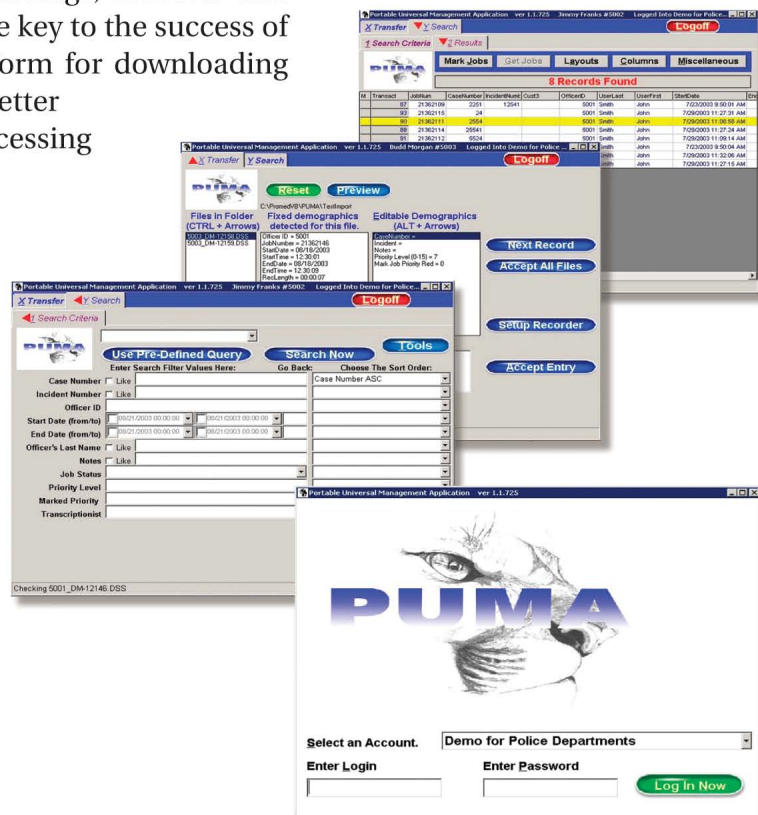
e key to the success of
orm for downloading
etter
cessing

Portable Universal Management Application ver 1.1.725 Jimmy Franks #5002 Logged Into Demo for Police...
X Transfer Y Search
Logoff
1 Search Criteria 2 Results
PUMA
Mark Jobs Get Jobs Layouts Columns Miscellaneous
8 Records Found

| M | Transact | JobNum | CaseNumber | IncidentNum | Cust3 | OfficerID | UserLast | UserFirst | StartDate |
|---|---|---|---|---|---|---|---|---|---|
| | 87 | 21362109 | 2251 | 12541 | | 5001 | Smith | John | 7/23/2003 9:50:01 AM |
| | 93 | 21362115 | 24 | | | 5001 | Smith | John | 7/29/2003 11:27:31 AM |
| | 90 | 21362111 | 2554 | | | 5001 | Smith | John | 7/29/2003 11:06:56 AM |
| | 88 | 21362114 | 25541 | | | 5001 | Smith | John | 7/29/2003 11:27:24 AM |
| | 91 | 21362112 | 9524 | | | 5001 | Smith | John | 7/29/2003 11:09:14 AM |
| | | | | | | | mith | John | 7/23/2003 9:50:04 AM |
| | | | | | | | mith | John | 7/29/2003 11:32:06 AM |
| | | | | | | | mith | John | 7/29/2003 11:27:15 AM |

Portable Universal Management Application ver 1.1.725 Budd Morgan #5003 Logged Into Demo for Police...
X Transfer Y Search
Logoff
PUMA
Reset Preview
C:\PromedVB\PUMA\TestImport
Files in Folder (CTRL + Arrows)
Fixed demographics detected for this file.
Editable Demographics (ALT + Arrows)
5003_DM-12158.DSS
5003_DM-12159.DSS
Officer ID = 5001
JobNumber = 21362146
StartDate = 08/18/2003
StartTime = 12:30:01
EndDate = 08/18/2003
EndTime = 12:30:09
RecLength = 00:00:07
CaseNumber =
Incident =
Notes =
Priority Level (0-15) = 7
Mark Job Priority Red = 0
Next Record
Accept All Files
Setup Recorder
Accept Entry

Portable Universal Management Application ver 1.1.725 Jimmy Franks #5002 Logged Into Demo for Police...
X Transfer Y Search
Logoff
1 Search Criteria
PUMA
Use Pre-Defined Query
Search Now
Tools
Enter Search Filter Values Here:
Go Back:
Choose The Sort Order:
Case Number Like
Case Number ASC
Incident Number Like
Officer ID
Start Date (from/to) 08/21/2003 00:00:00 08/21/2003 00:00:00
End Date (from/to) 08/21/2003 00:00:00 08/21/2003 00:00:00
Officer's Last Name Like
Notes Like
Job Status
Priority Level
Marked Priority
Transcriptionist
Checking 5001_DM-12146.DSS

Portable Universal Management Application ver 1.1.725
PUMA
Select an Account.
Demo for Police Departments
Enter Login
Enter Password
Log In Now